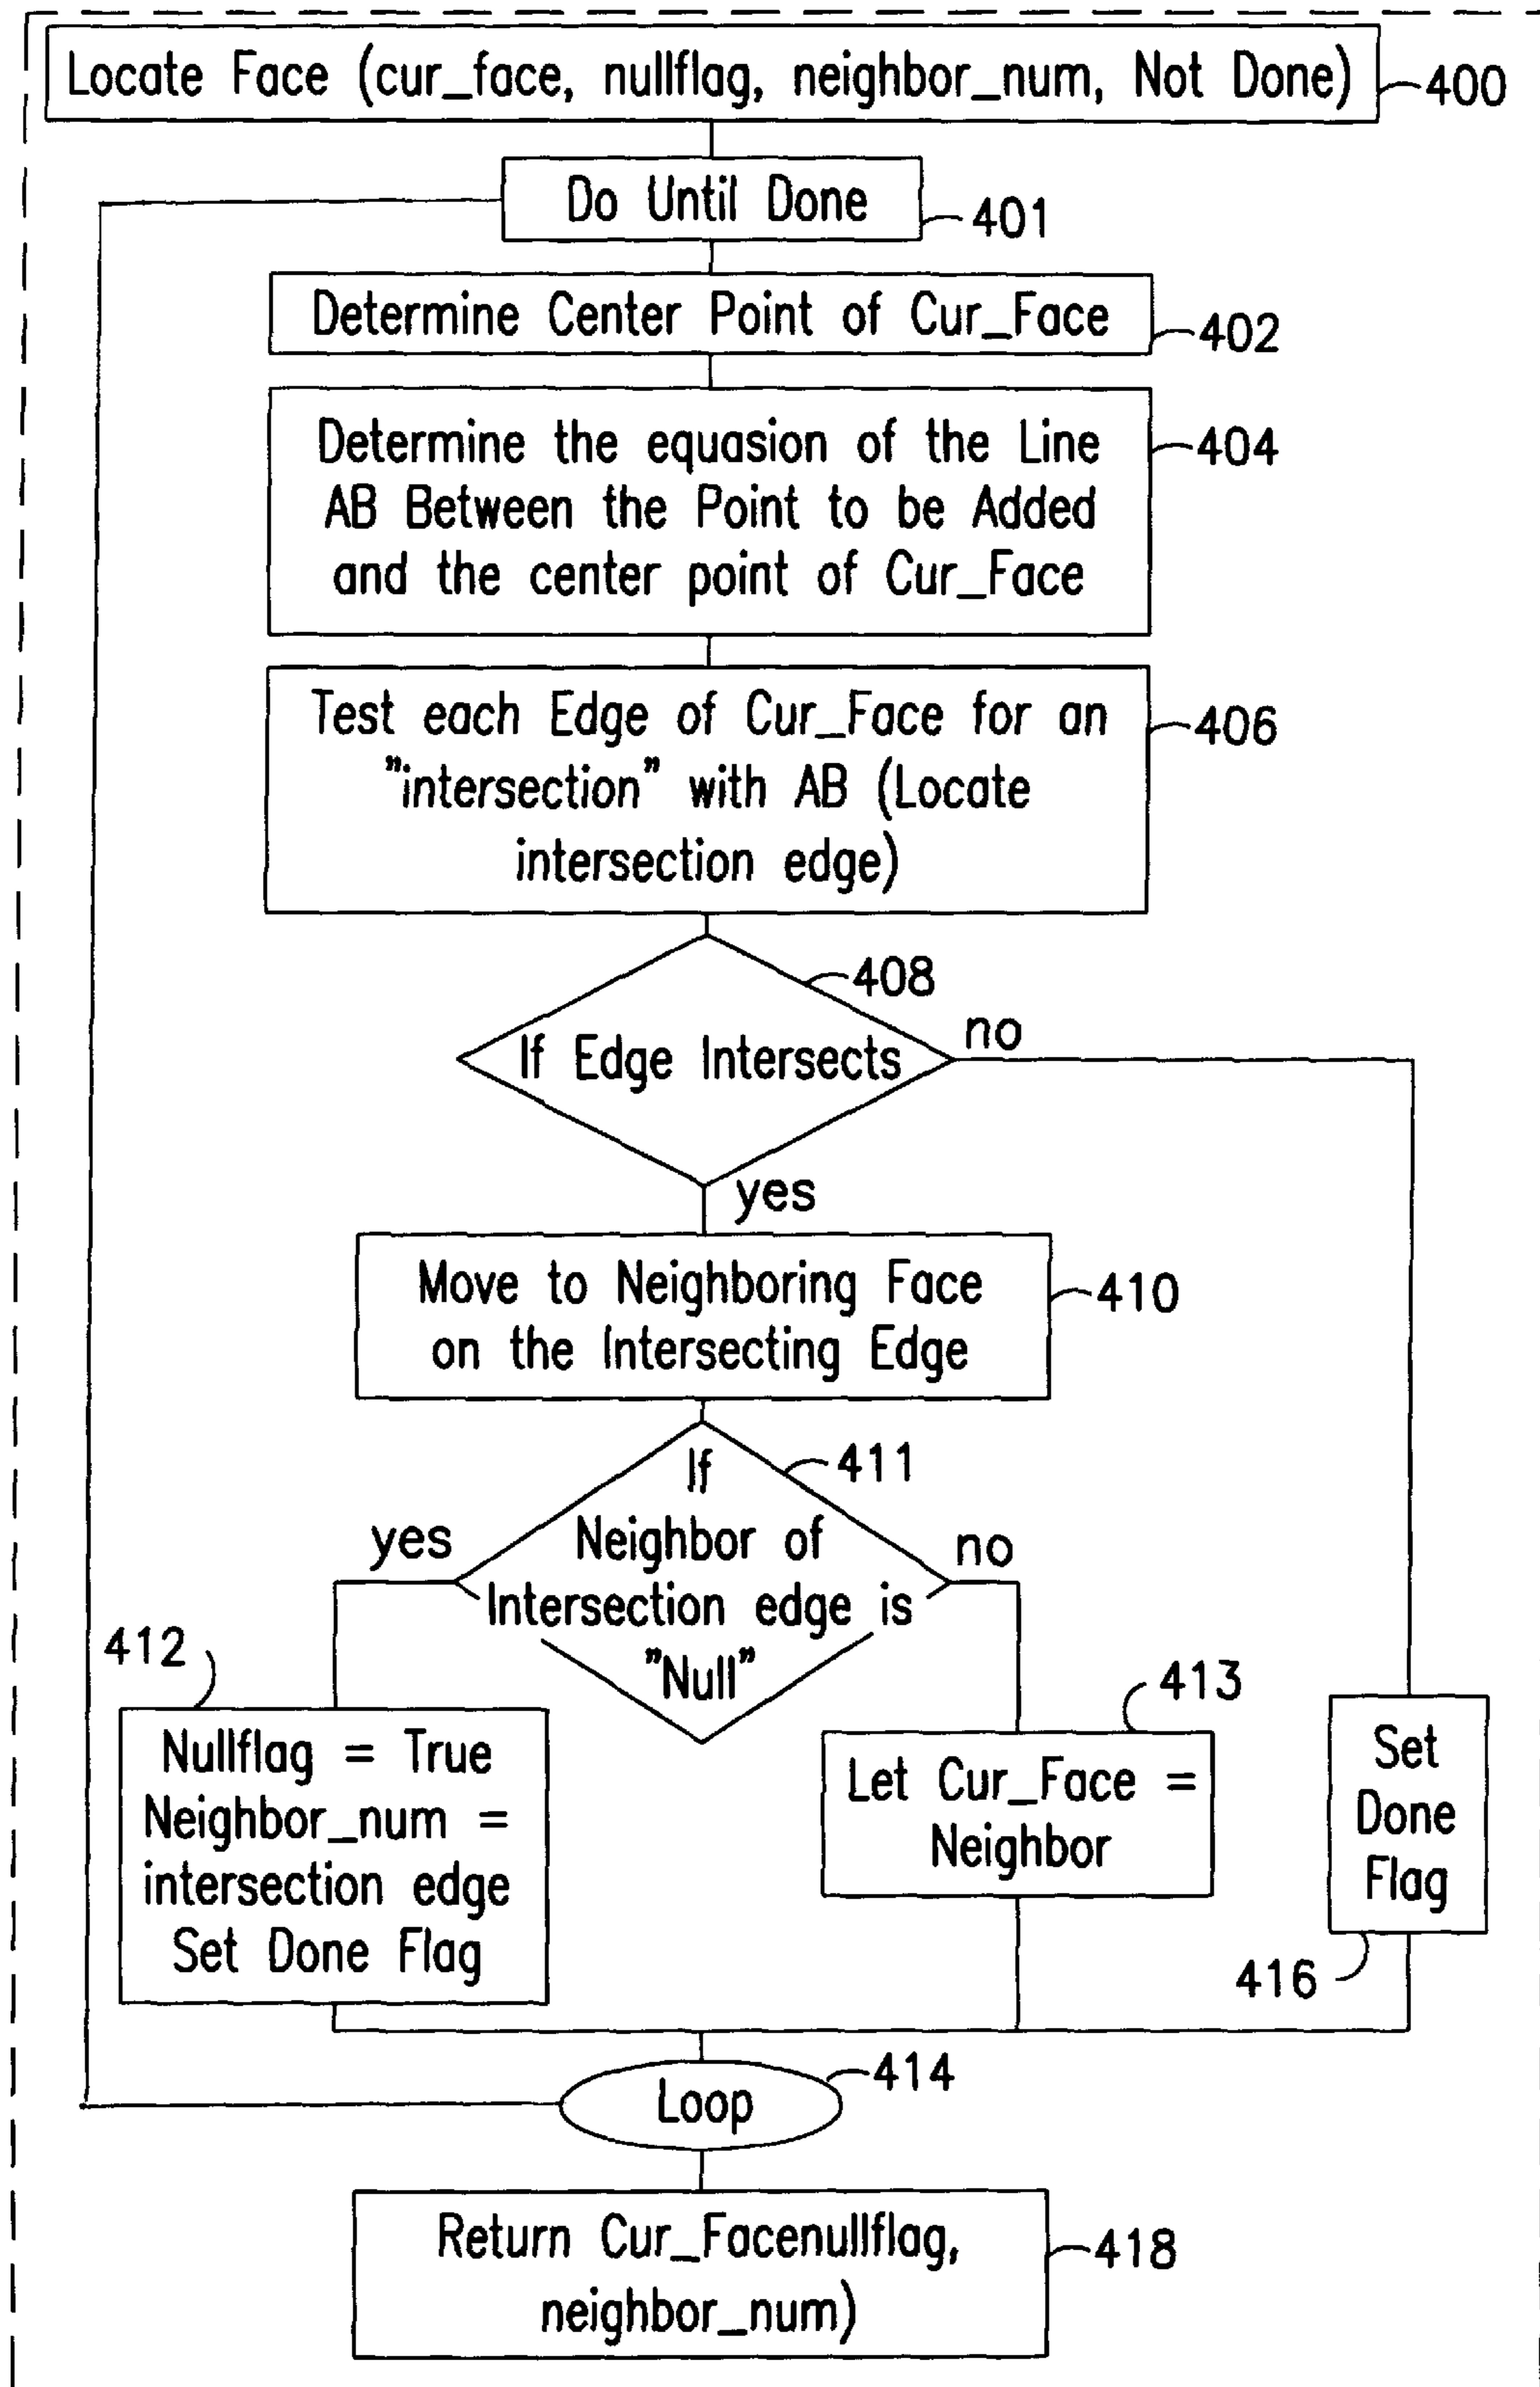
Locate Face (cur_face, nullflag, neighbor_num, Not Done) 400

Do Until Done 401

Determine Center Point of Cur_Face 402

Determine the equasion of the Line AB Between the Point to be Added and the center point of Cur_Face 404

Test each Edge of Cur_Face for an "intersection" with AB (Locate intersection edge) 406

408

If Edge Intersects

no

yes

Move to Neighboring Face on the Intersecting Edge 410

If Neighbor of Intersection edge is "Null" 411

yes

no

412

Nullflag = True Neighbor_num = intersection edge Set Done Flag

413

Let Cur_Face = Neighbor

Set Done Flag

416

Loop 414

Return Cur_Facenullflag, neighbor_num) 418